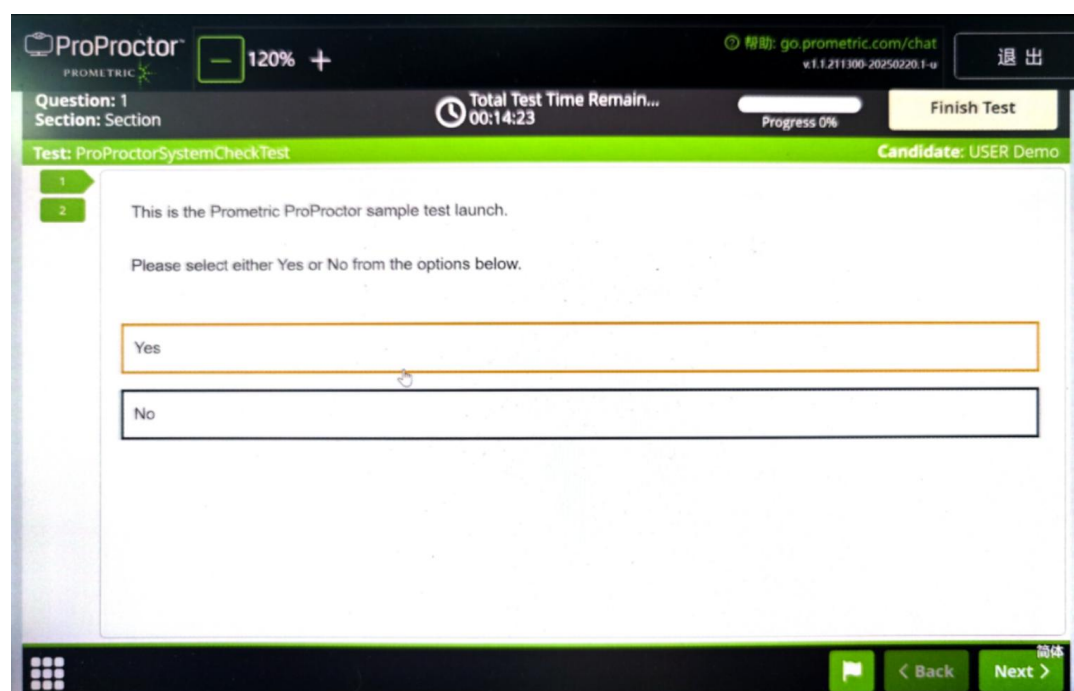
ProProctor
PROMETRIC
— 120% +
帮助: go.prometric.com/chat
v.1.1.211300-20250220.1-u
退 出

Question: 1
Section: Section
Total Test Time Remain...
00:14:23
Progress 0%
Finish Test

Test: ProProctorSystemCheckTest
Candidate: USER Demo

1
2

This is the Prometric ProProctor sample test launch.

Please select either Yes or No from the options below.

Yes

No

簡体
< Back
Next >